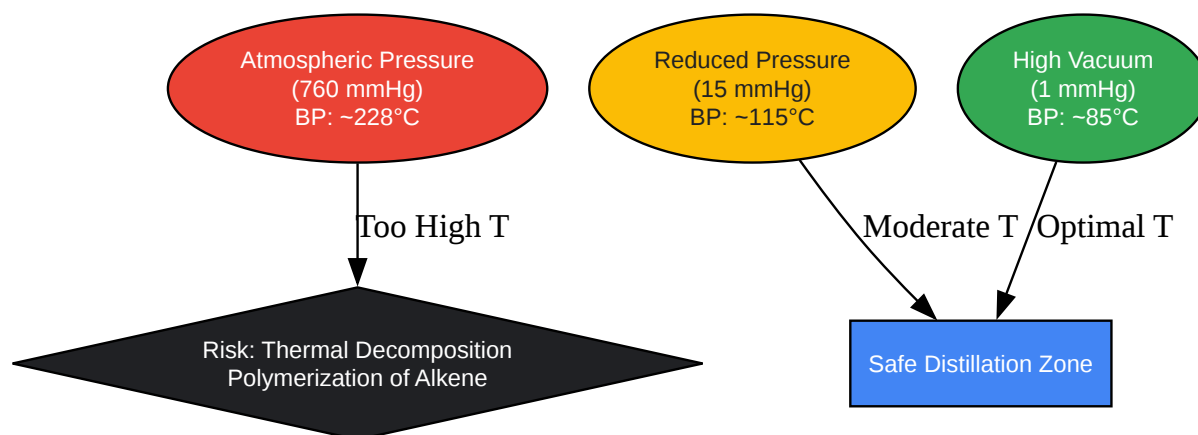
Atmospheric Pressure
(760 mmHg)
BP: ~228°C

Reduced Pressure
(15 mmHg)
BP: ~115°C

High Vacuum
(1 mmHg)
BP: ~85°C

Too High T

Moderate T

Optimal T

Risk: Thermal Decomposition
Polymerization of Alkene

Safe Distillation Zone